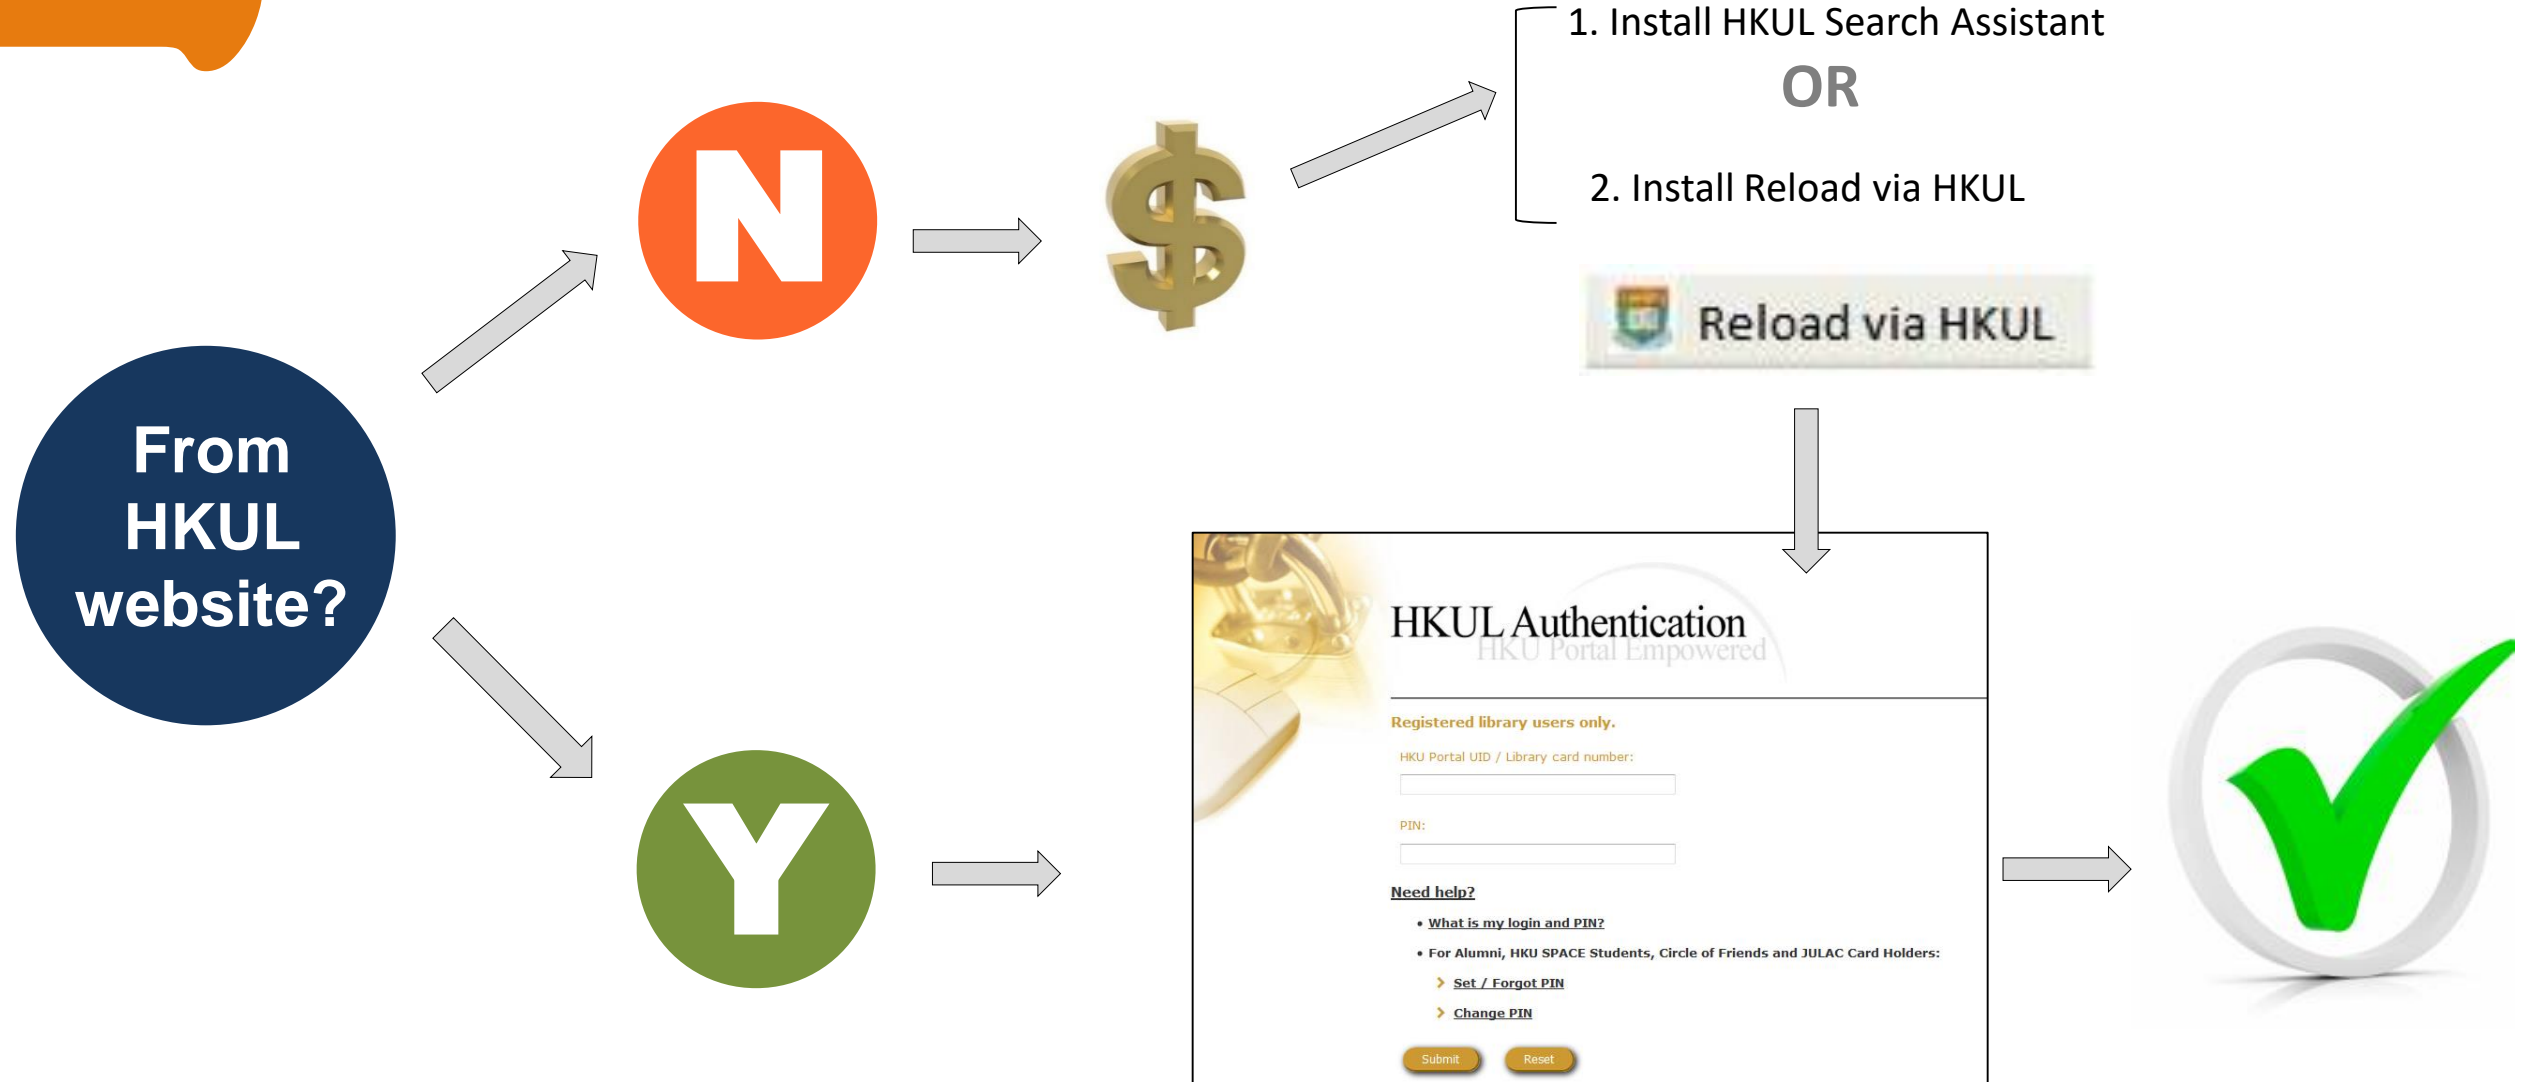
From HKUL website?

N

$

1. Install HKUL Search Assistant

OR

2. Install Reload via HKUL

Reload via HKUL

Y

HKUL Authentication
HKU Portal Empowered

Registered library users only.

HKU Portal UID / Library card number:

PIN:

Need help?

• What is my login and PIN?

• For Alumni, HKU SPACE Students, Circle of Friends and JULAC Card Holders:

Set / Forgot PIN

Change PIN

Submit Reset